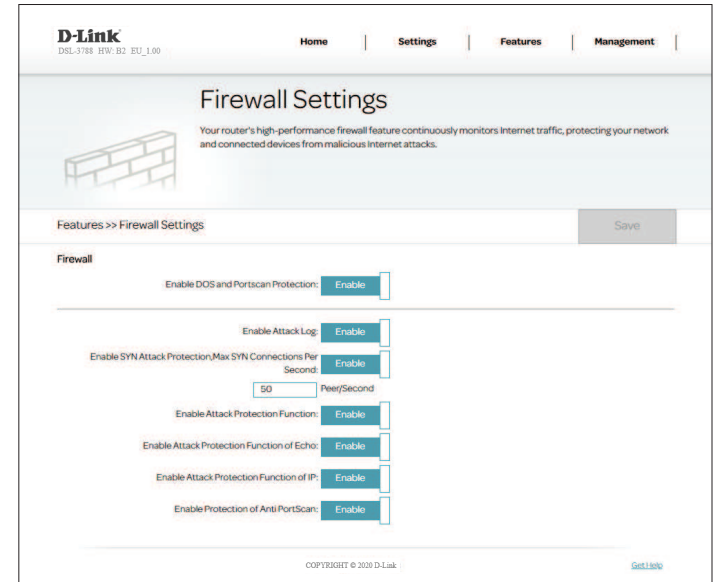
D-Link
DSL-3788 HW: B2 EU_1.00

Home | Settings | Features | Management |

Firewall Settings

Your router's high-performance firewall feature continuously monitors Internet traffic, protecting your network and connected devices from malicious Internet attacks.

Features >> Firewall Settings

Save

Firewall

Enable DOS and Portscan Protection: Enable

Enable Attack Log: Enable

Enable SYN Attack Protection,Max SYN Connections Per Second: Enable

50 Peer/Second

Enable Attack Protection Function: Enable

Enable Attack Protection Function of Echo: Enable

Enable Attack Protection Function of IP: Enable

Enable Protection of Anti PortScan: Enable

COPYRIGHT © 2020 D-Link

Get Help